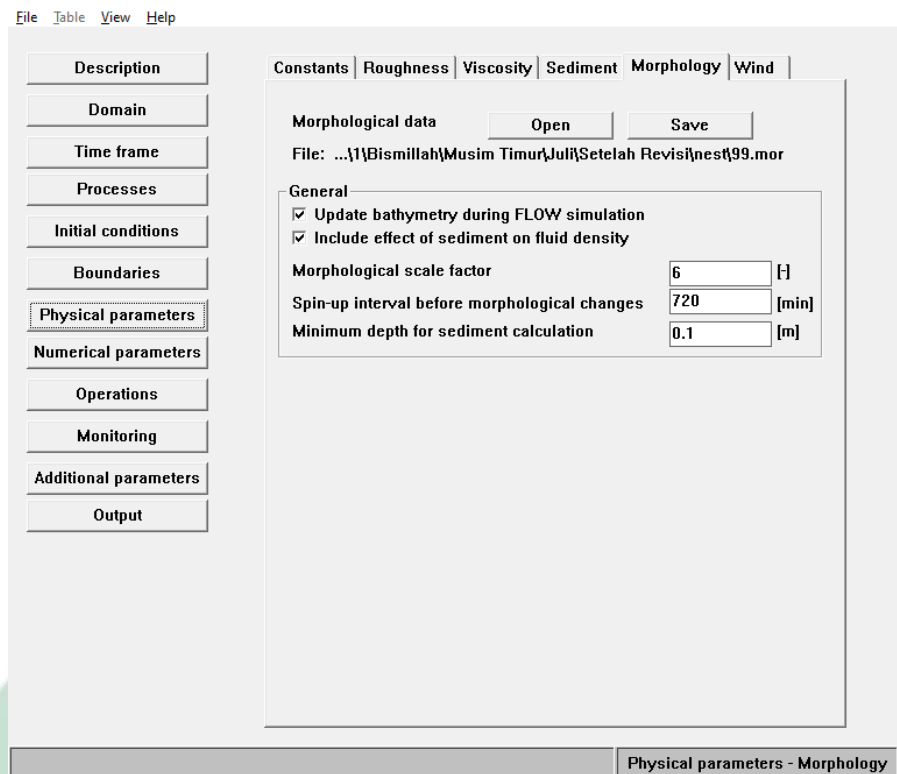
File Table View Help

Description
Domain
Time frame
Processes
Initial conditions
Boundaries
Physical parameters
Numerical parameters
Operations
Monitoring
Additional parameters
Output

Constants | Roughness | Viscosity | Sediment | Morphology | Wind

Morphological data Open Save

File: ...\1\Bismillah\Musim Timur\Juli\Setelah Revisi\nest\99.mor

General

☑ Update bathymetry during FLOW simulation

☑ Include effect of sediment on fluid density

Morphological scale factor 6 [-]

Spin-up interval before morphological changes 720 [min]

Minimum depth for sediment calculation 0.1 [m]

Physical parameters - Morphology